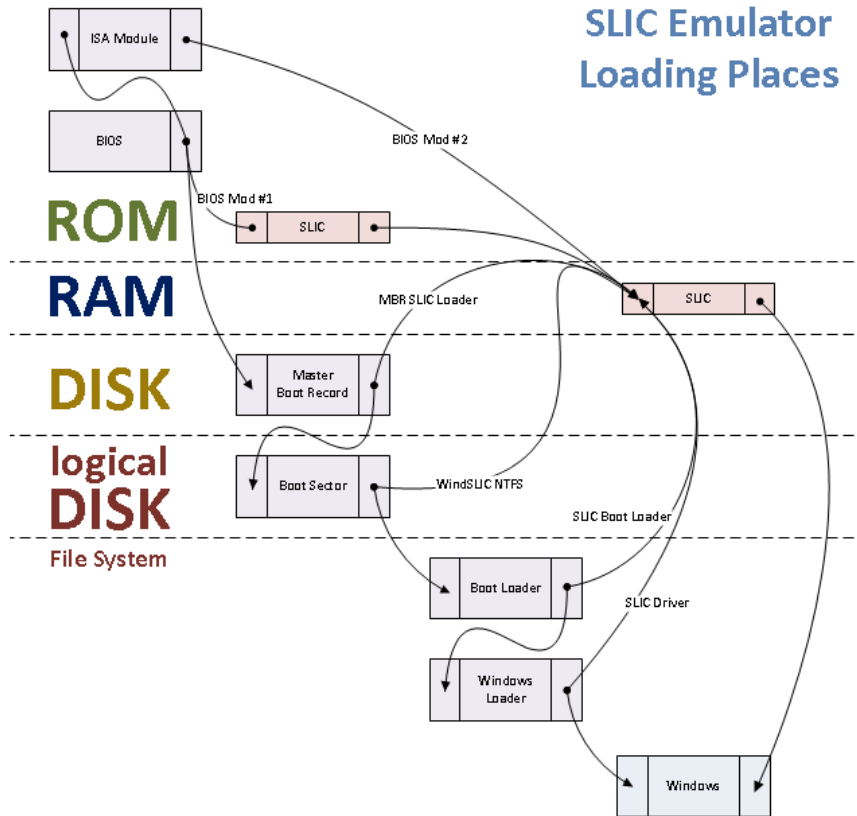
SLIC Emulator Loading Places

ISA Module

BIOS

BIOS Mod #2

BIOS Mod #1

ROM

SLIC

RAM

MBR SLIC Loader

SLIC

DISK

Master Boot Record

logical DISK

Boot Sector

WindSLIC NTFS

SLIC Boot Loader

File System

Boot Loader

SLIC Driver

Windows Loader

Windows